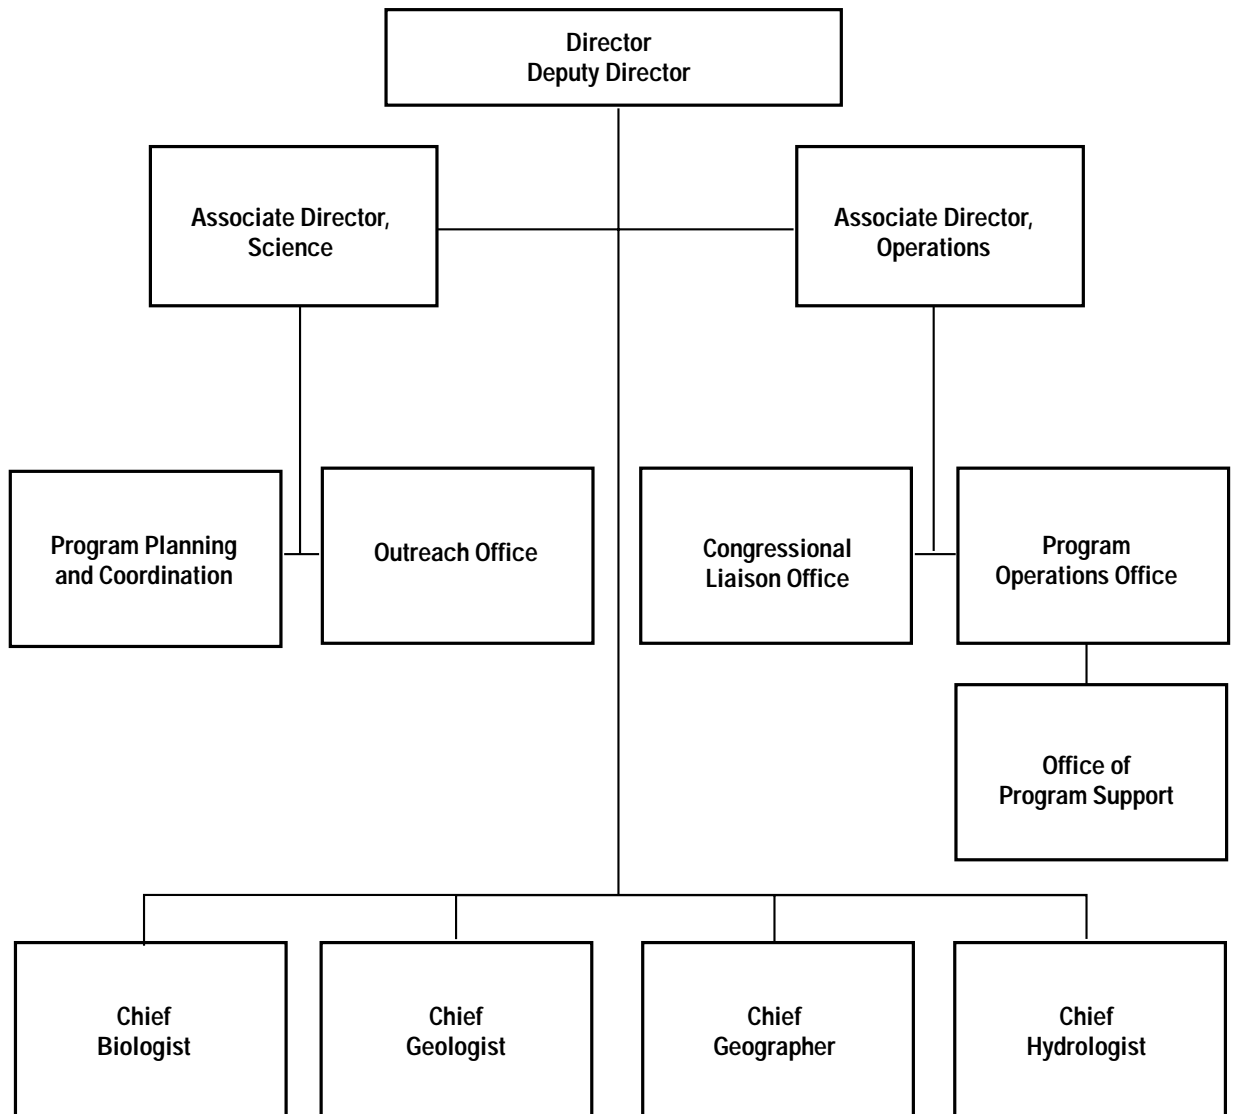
Director
Deputy Director

Associate Director,
Science

Associate Director,
Operations

Program Planning
and Coordination

Outreach Office

Congressional
Liaison Office

Program
Operations Office

Office of
Program Support

Chief
Biologist

Chief
Geologist

Chief
Geographer

Chief
Hydrologist